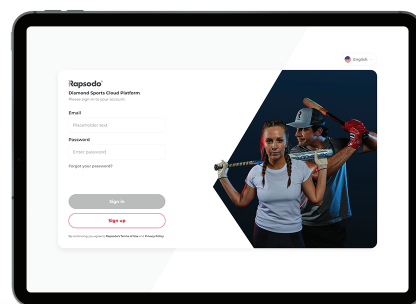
English

Rapsodo®
Diamond Sports Cloud Platform
Please sign in to your account.

Email
Placeholder text

Password
Enter password

Forgot your password?

Sign In

Sign up

By continuing you agree to Rapsodo's Terms of Use and Privacy Policy